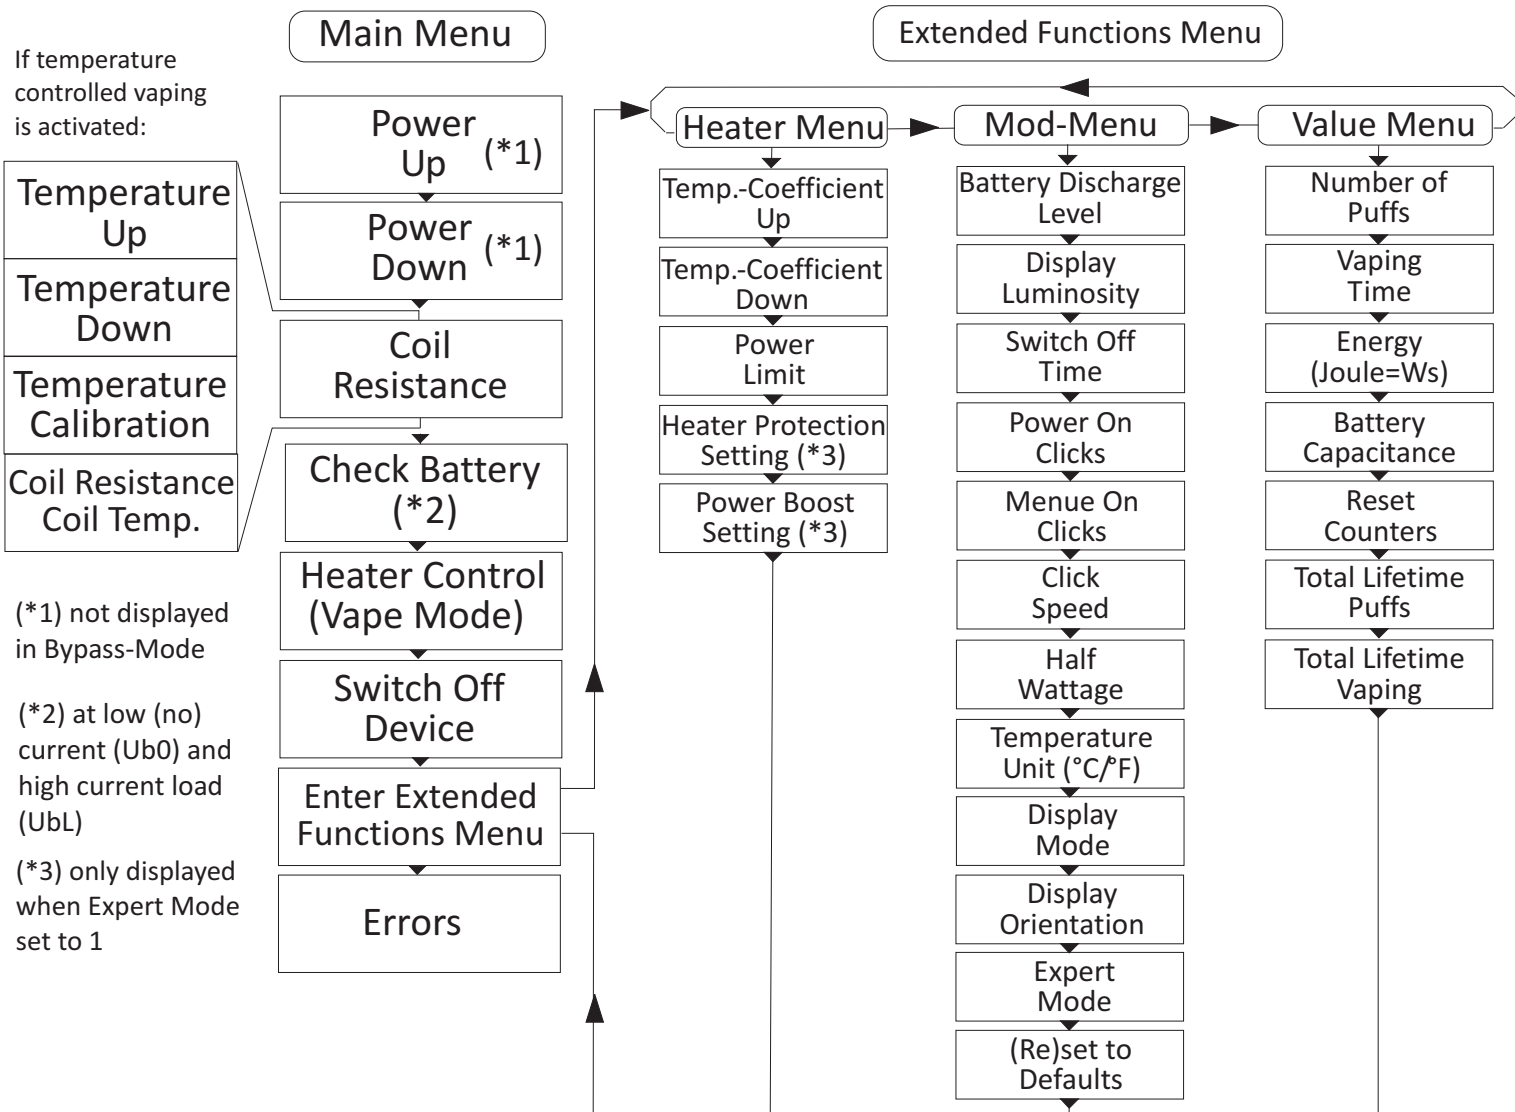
If temperature controlled vaping is activated:

Temperature Up

Temperature Down

Temperature Calibration

Coil Resistance Coil Temp.

(*1) not displayed in Bypass-Mode

(*2) at low (no) current (Ub0) and high current load (UbL)

(*3) only displayed when Expert Mode set to 1

Main Menu

Power Up (*1)

Power Down (*1)

Coil Resistance

Check Battery (*2)

Heater Control (Vape Mode)

Switch Off Device

Enter Extended Functions Menu

Errors

Extended Functions Menu

Heater Menu

Temp.-Coefficient Up

Temp.-Coefficient Down

Power Limit

Heater Protection Setting (*3)

Power Boost Setting (*3)

Mod-Menu

Battery Discharge Level

Display Luminosity

Switch Off Time

Power On Clicks

Menue On Clicks

Click Speed

Half Wattage

Temperature Unit (°C/°F)

Display Mode

Display Orientation

Expert Mode

(Re)set to Defaults

Value Menu

Number of Puffs

Vaping Time

Energy (Joule=Ws)

Battery Capacitance

Reset Counters

Total Lifetime Puffs

Total Lifetime Vaping